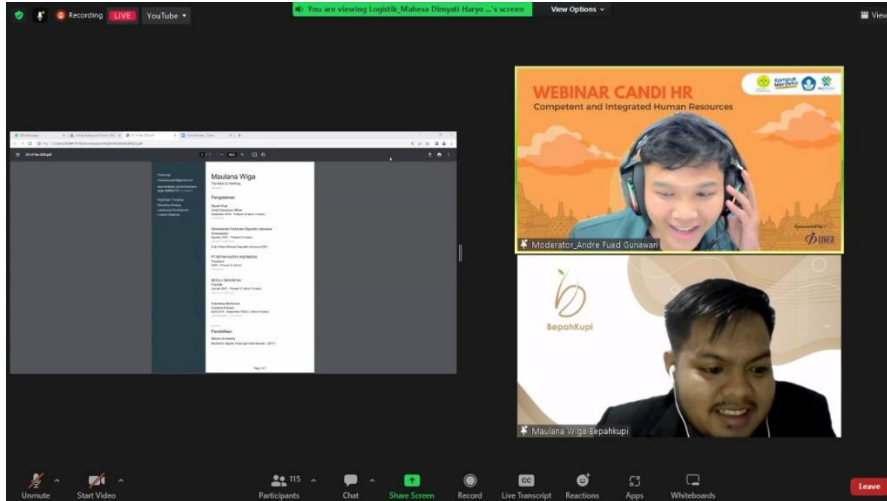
Recording LIVE YouTube

You are viewing Logistik_Mahesa Dimyati Haryo ...'s screen

View Options

View

Maulana Wiga

Pengalaman

Pendidikan

WEBINAR CANDI HR

Competent and Integrated Human Resources

Kampus Merdeka

Moderator_Andre Fuad Gunawan

BepahKupi

Maulana Wiga-Bepahkupi

Unmute

Start Video

115

Participants

Chat

Share Screen

Record

Live Transcript

Reactions

Apps

Whiteboards

Leave